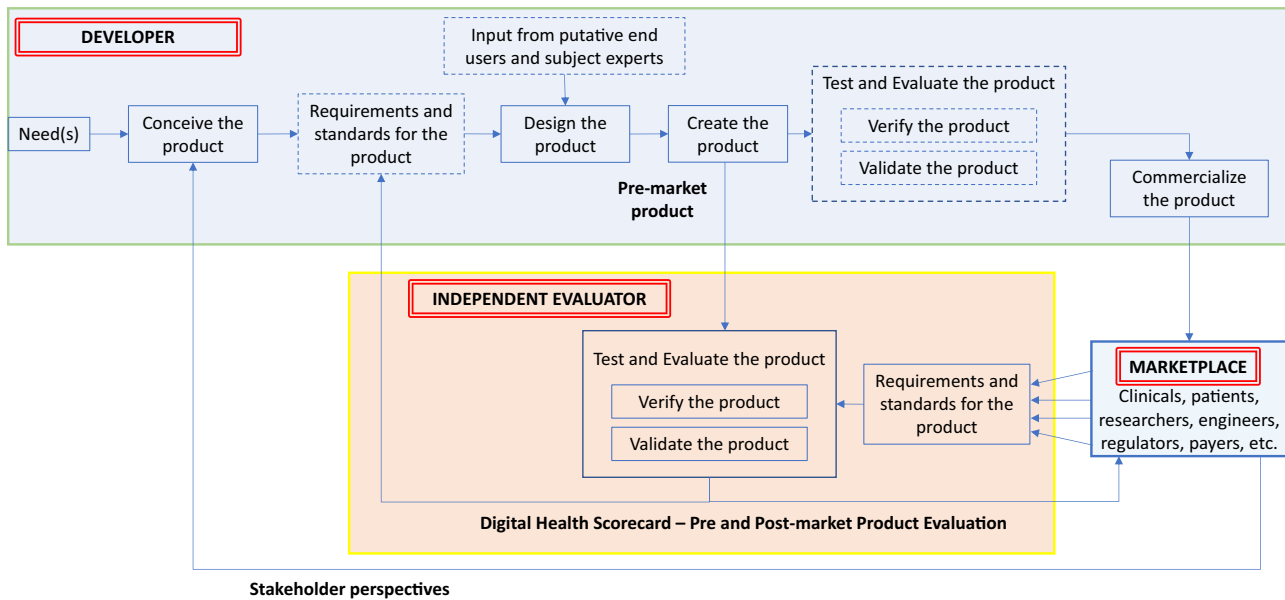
DEVELOPER

Input from putative end users and subject experts

Need(s)

Conceive the product

Requirements and standards for the product

Design the product

Create the product

Test and Evaluate the product

Verify the product

Validate the product

Commercialize the product

Pre-market product

INDEPENDENT EVALUATOR

Test and Evaluate the product

Verify the product

Validate the product

Requirements and standards for the product

MARKETPLACE

Clinicals, patients, researchers, engineers, regulators, payers, etc.

Digital Health Scorecard – Pre and Post-market Product Evaluation

Stakeholder perspectives